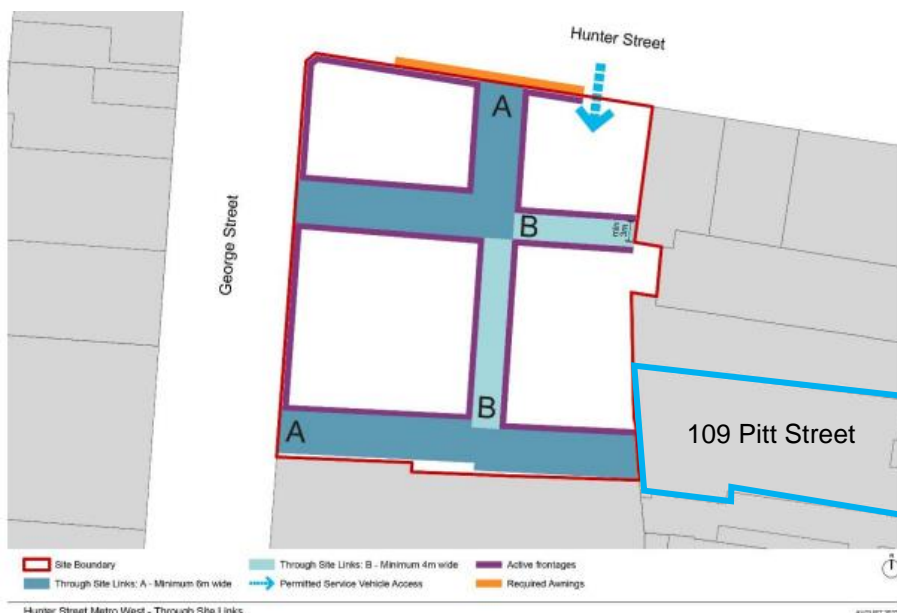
Hunter Street

George Street

A

B

min 3m

B

A

109 Pitt Street

Site Boundary
Through Site Links: A - Minimum 6m wide
Through Site Links: B - Minimum 4m wide
Permitted Service Vehicle Access
Active frontages
Required Awnings

Hunter Street Metro West - Through Site Links